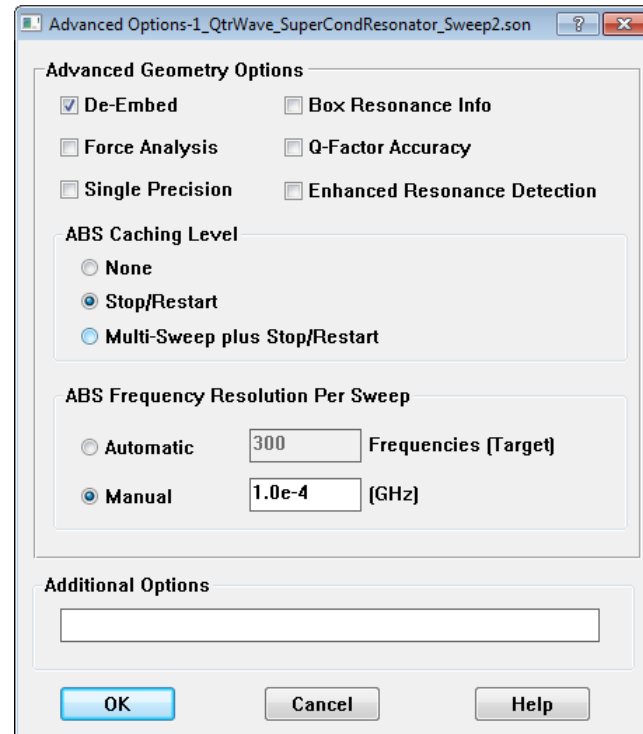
Advanced Options-1_QtrWave_SuperCondResonator_Sweep2.son ? X

Advanced Geometry Options

De-Embed
Box Resonance Info
Force Analysis
Q-Factor Accuracy
Single Precision
Enhanced Resonance Detection

ABS Caching Level

None
Stop/Restart
Multi-Sweep plus Stop/Restart

ABS Frequency Resolution Per Sweep

Automatic 300 Frequencies (Target)
Manual 1.0e-4 (GHz)

Additional Options

OK Cancel Help